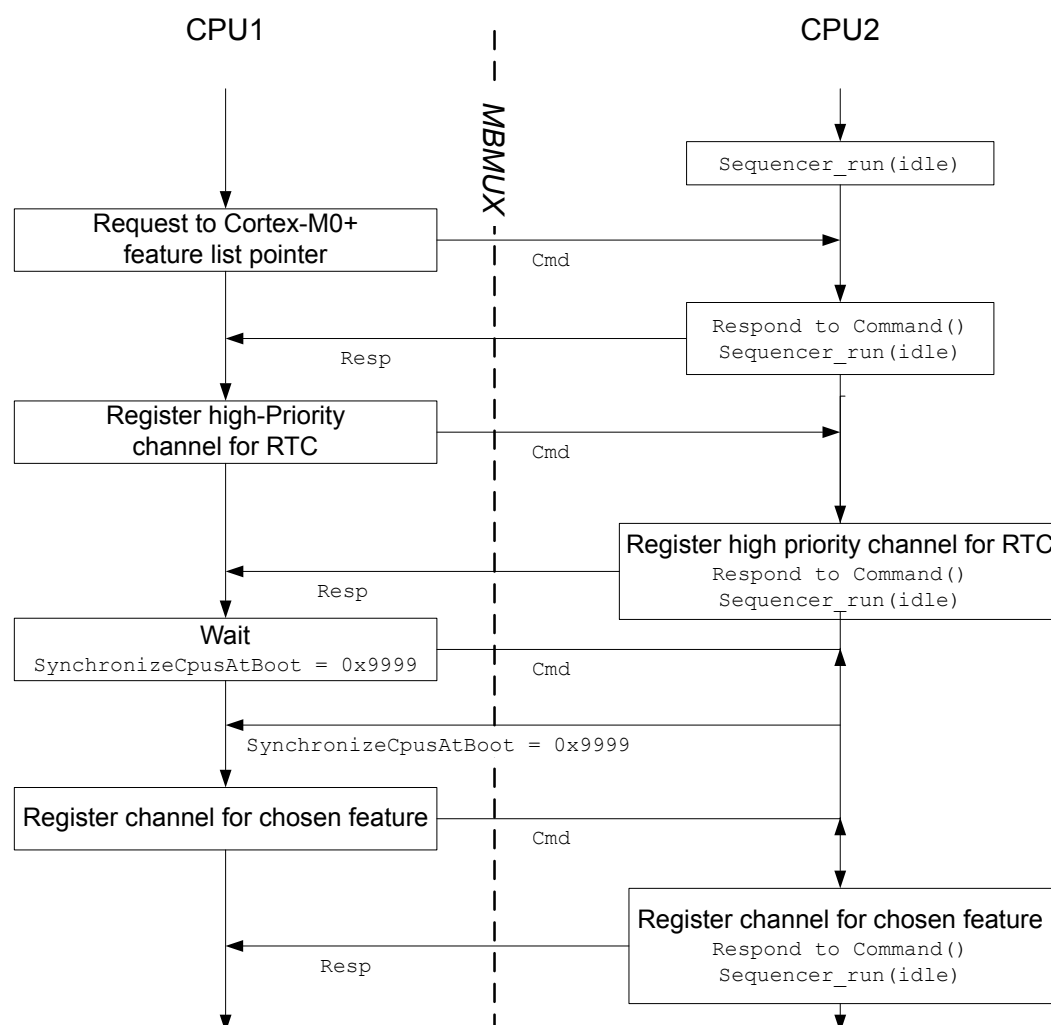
CPU1

CPU2

MBMUX

Sequencer_run(idle)

Request to Cortex-M0+ feature list pointer

Cmd

Respond to Command()
Sequencer_run(idle)

Resp

Register high-Priority channel for RTC

Cmd

Register high priority channel for RTC
Respond to Command()
Sequencer_run(idle)

Resp

Wait
SynchronizeCpusAtBoot = 0x9999

Cmd

SynchronizeCpusAtBoot = 0x9999

Register channel for chosen feature

Cmd

Register channel for chosen feature
Respond to Command()
Sequencer_run(idle)

Resp